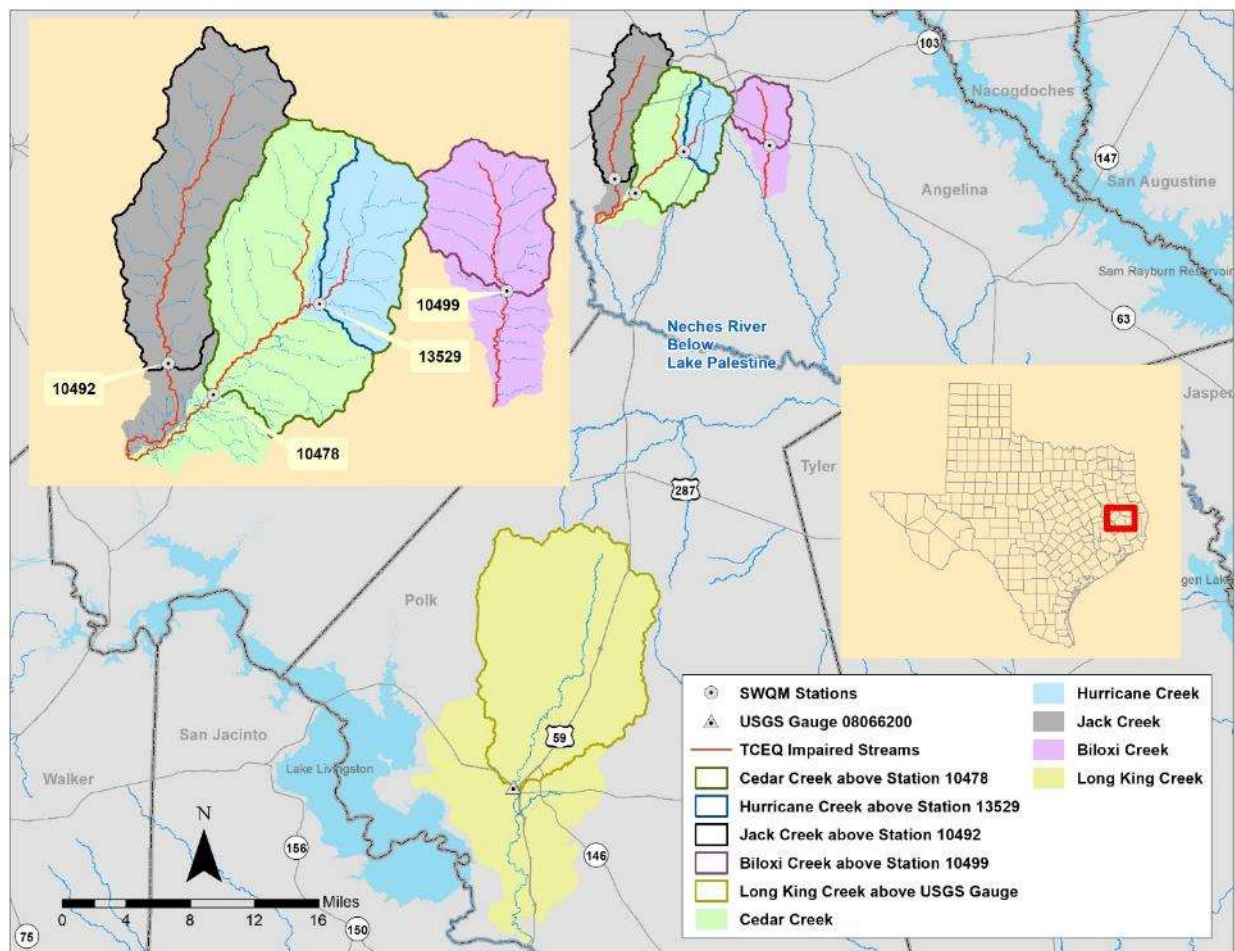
10499
13529
10492
10478
103
Nacogdoches
147
San Augustine
Angelina
Sam Rayburn Reservoir
63
Neches River Below Lake Palestine
Jasper
Tyler
287
Polk
gen Lake
59
San Jacinto
Walker
Lake Livingston
156
146
N
0 4 8 12 16 Miles
75
150
SWQM Stations
USGS Gauge 08066200
TCEQ Impaired Streams
Cedar Creek above Station 10478
Hurricane Creek above Station 13529
Jack Creek above Station 10492
Biloxi Creek above Station 10499
Long King Creek above USGS Gauge
Cedar Creek
Hurricane Creek
Jack Creek
Biloxi Creek
Long King Creek